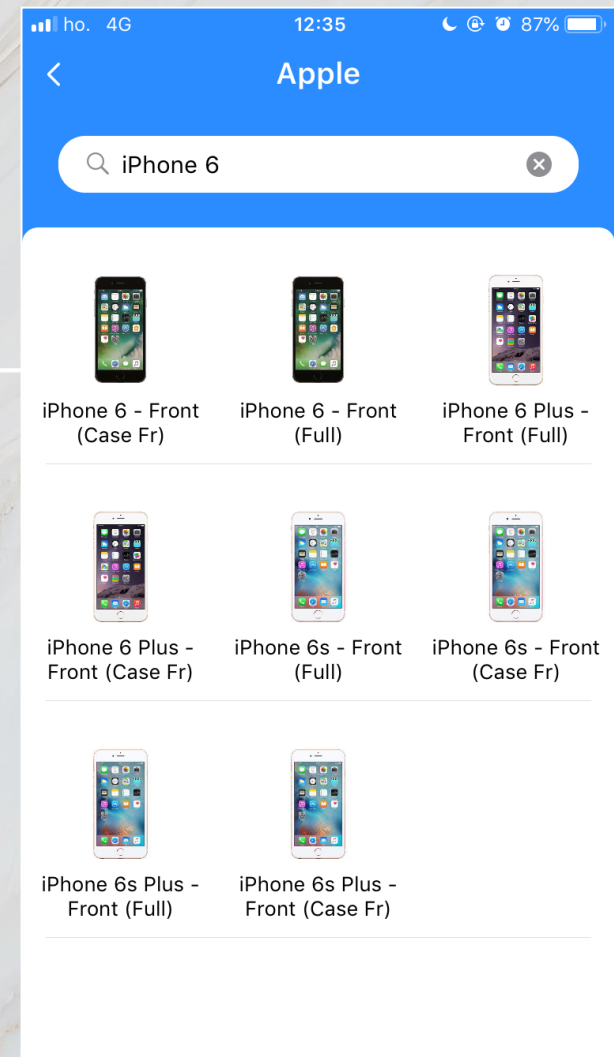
ho. 4G 12:35 87%

Apple

iPhone 6

iPhone 6 - Front (Case Fr)

iPhone 6 - Front (Full)

iPhone 6 Plus - Front (Full)

iPhone 6 Plus - Front (Case Fr)

iPhone 6s - Front (Full)

iPhone 6s - Front (Case Fr)

iPhone 6s Plus - Front (Full)

iPhone 6s Plus - Front (Case Fr)